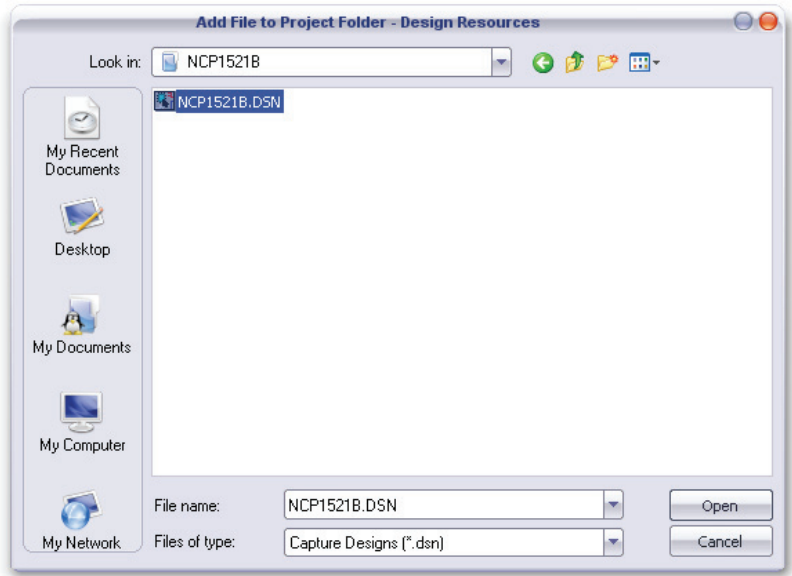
Add File to Project Folder - Design Resources

Look in: NCP1521B

NCP1521B.DSN

My Recent Documents

Desktop

My Documents

My Computer

My Network

File name: NCP1521B.DSN

Files of type: Capture Designs (*.dsn)

Open

Cancel